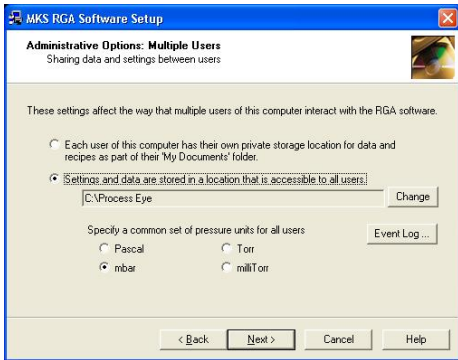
MKS RGA Software Setup

Administrative Options: Multiple Users
Sharing data and settings between users

These settings affect the way that multiple users of this computer interact with the RGA software.

Each user of this computer has their own private storage location for data and recipes as part of their 'My Documents' folder.

Settings and data are stored in a location that is accessible to all users.

C:\Process Eye

Change

Specify a common set of pressure units for all users

Event Log ...

Pascal

Torr

mbar

milliTorr

< Back

Next >

Cancel

Help